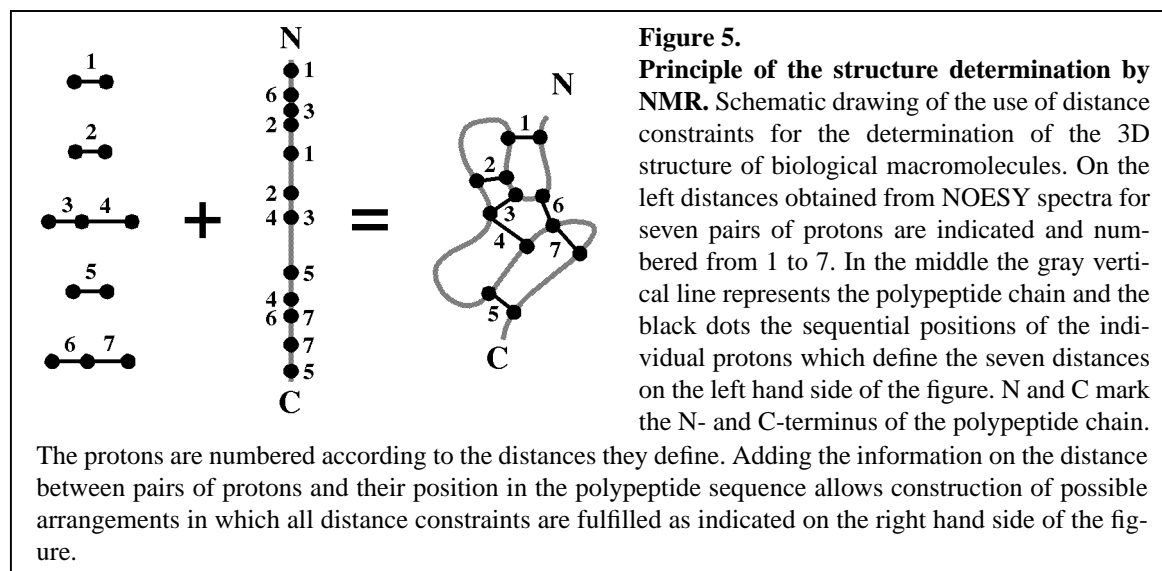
1

2

3 4

5

6 7

+

N
1
6 3
2
1
2
4 3
5
4
6 7
7
5
C

=

N
1
2
3
6
4
7
5
C

**Figure 5.**

**Principle of the structure determination by NMR.** Schematic drawing of the use of distance constraints for the determination of the 3D structure of biological macromolecules. On the left distances obtained from NOESY spectra for seven pairs of protons are indicated and numbered from 1 to 7. In the middle the gray vertical line represents the polypeptide chain and the black dots the sequential positions of the individual protons which define the seven distances on the left hand side of the figure. N and C mark the N- and C-terminus of the polypeptide chain. The protons are numbered according to the distances they define. Adding the information on the distance between pairs of protons and their position in the polypeptide sequence allows construction of possible arrangements in which all distance constraints are fulfilled as indicated on the right hand side of the figure.